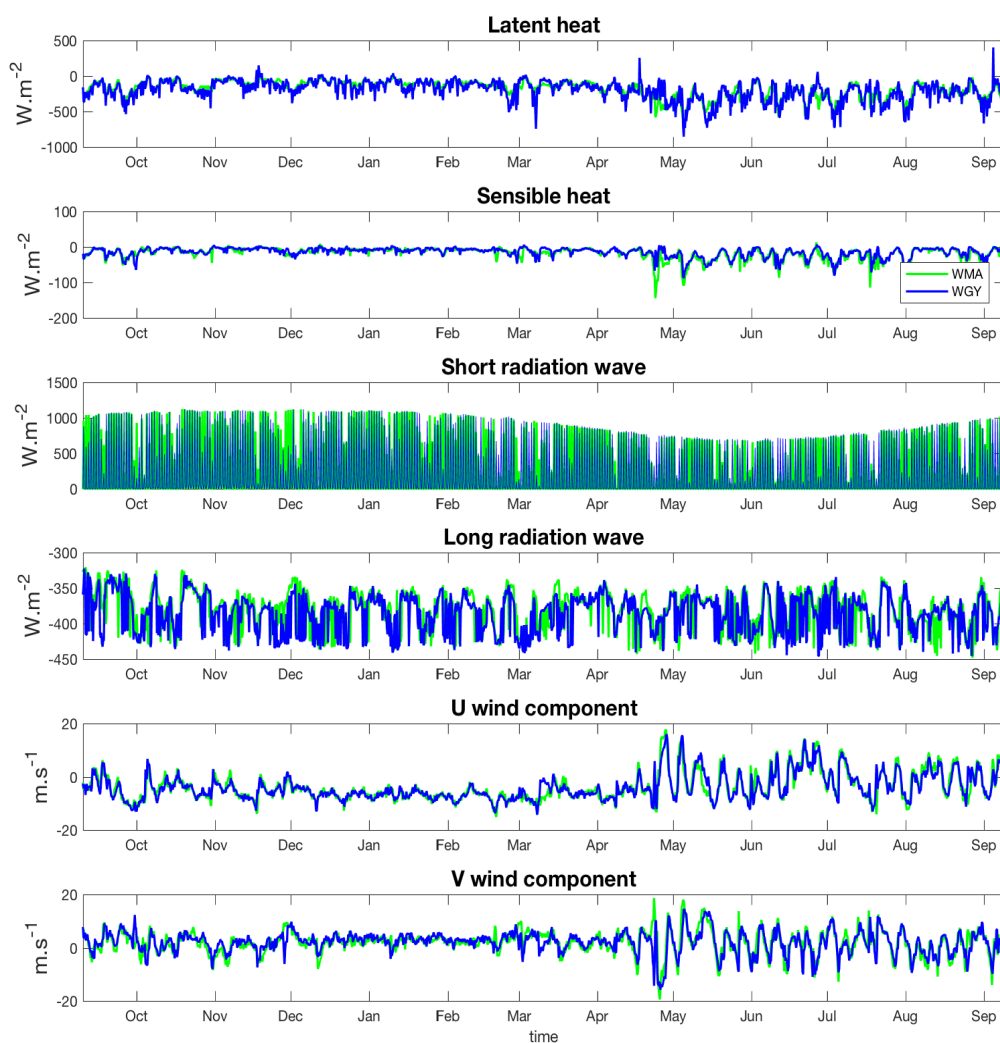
Latent heat

$W.m^{-2}$

500
0
-500
-1000

Oct Nov Dec Jan Feb Mar Apr May Jun Jul Aug Sep

Sensible heat

$W.m^{-2}$

100
0
-100
-200

WMA
WGY

Oct Nov Dec Jan Feb Mar Apr May Jun Jul Aug Sep

Short radiation wave

$W.m^{-2}$

1500
1000
500
0

Oct Nov Dec Jan Feb Mar Apr May Jun Jul Aug Sep

Long radiation wave

$W.m^{-2}$

-300
-350
-400
-450

Oct Nov Dec Jan Feb Mar Apr May Jun Jul Aug Sep

U wind component

$m.s^{-1}$

20
0
-20

Oct Nov Dec Jan Feb Mar Apr May Jun Jul Aug Sep

V wind component

$m.s^{-1}$

20
0
-20

Oct Nov Dec Jan Feb Mar Apr May Jun Jul Aug Sep

time